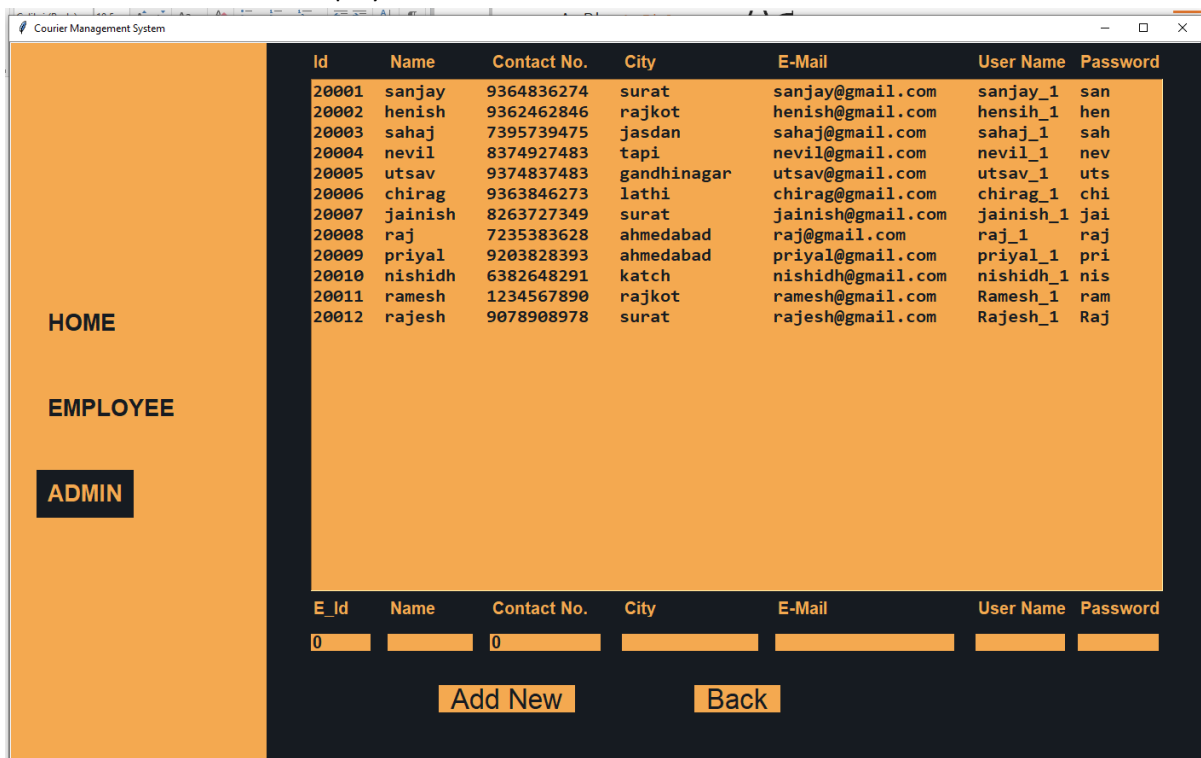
Courier Management System

HOME

EMPLOYEE

ADMIN

| Id | Name | Contact No. | City | E-Mail | User Name | Password |
|---|---|---|---|---|---|---|
| 20001 | sanjay | 9364836274 | surat | sanjay@gmail.com | sanjay_1 | san |
| 20002 | henish | 9362462846 | rajkot | henish@gmail.com | hensih_1 | hen |
| 20003 | sahaj | 7395739475 | jasdan | sahaj@gmail.com | sahaj_1 | sah |
| 20004 | nevil | 8374927483 | tapi | nevil@gmail.com | nevil_1 | nev |
| 20005 | utsav | 9374837483 | gandhinagar | utsav@gmail.com | utsav_1 | uts |
| 20006 | chirag | 9363846273 | lathi | chirag@gmail.com | chirag_1 | chi |
| 20007 | jainish | 8263727349 | surat | jainish@gmail.com | jainish_1 | jai |
| 20008 | raj | 7235383628 | ahmedabad | raj@gmail.com | raj_1 | raj |
| 20009 | priyal | 9203828393 | ahmedabad | priyal@gmail.com | priyal_1 | pri |
| 20010 | nishidh | 6382648291 | katch | nishidh@gmail.com | nishidh_1 | nis |
| 20011 | ramesh | 1234567890 | rajkot | ramesh@gmail.com | Ramesh_1 | ram |
| 20012 | rajesh | 9078908978 | surat | rajesh@gmail.com | Rajesh_1 | Raj |

E_Id Name Contact No. City E-Mail User Name Password

0 0

Add New Back